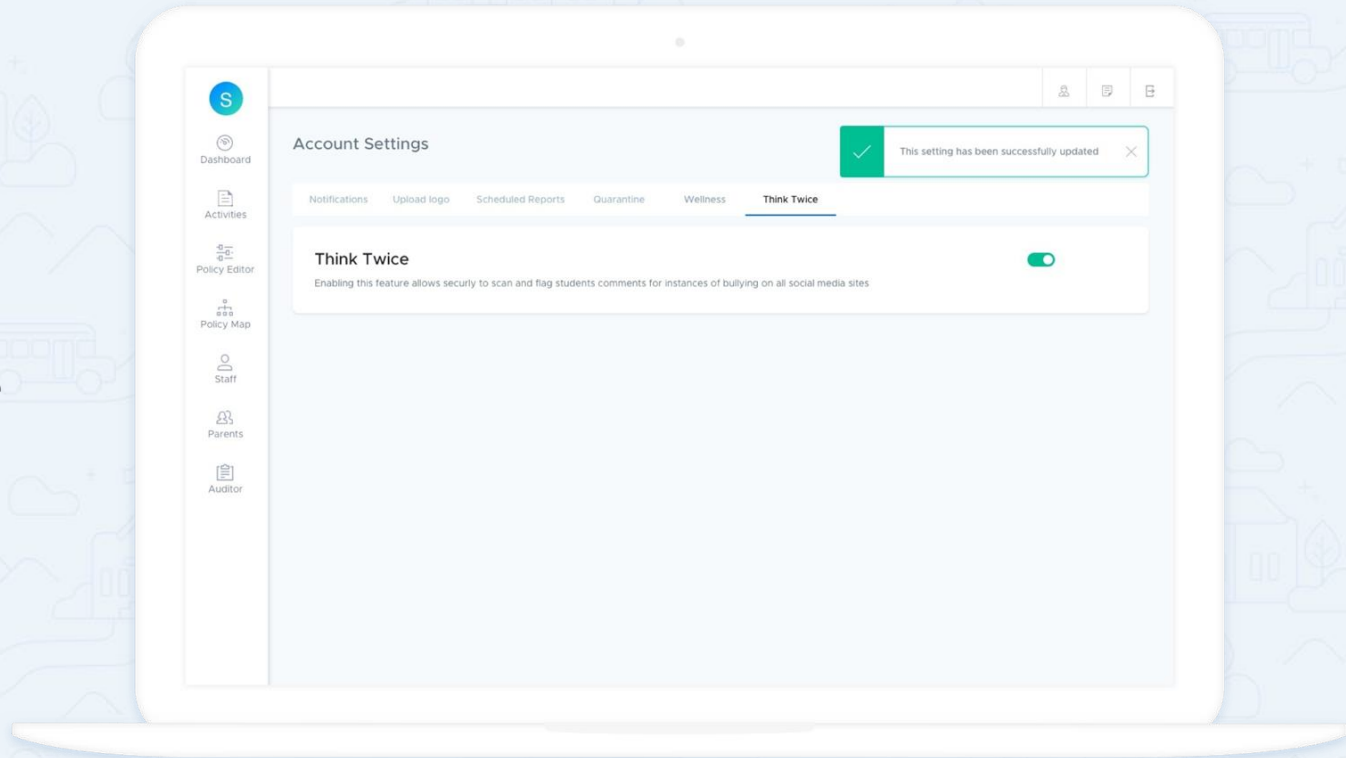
S

Dashboard

Activities

Policy Editor

Policy Map

Staff

Parents

Auditor

Account Settings

This setting has been successfully updated

Notifications Upload logo Scheduled Reports Quarantine Wellness Think Twice

Think Twice

Enabling this feature allows securly to scan and flag students comments for instances of bullying on all social media sites